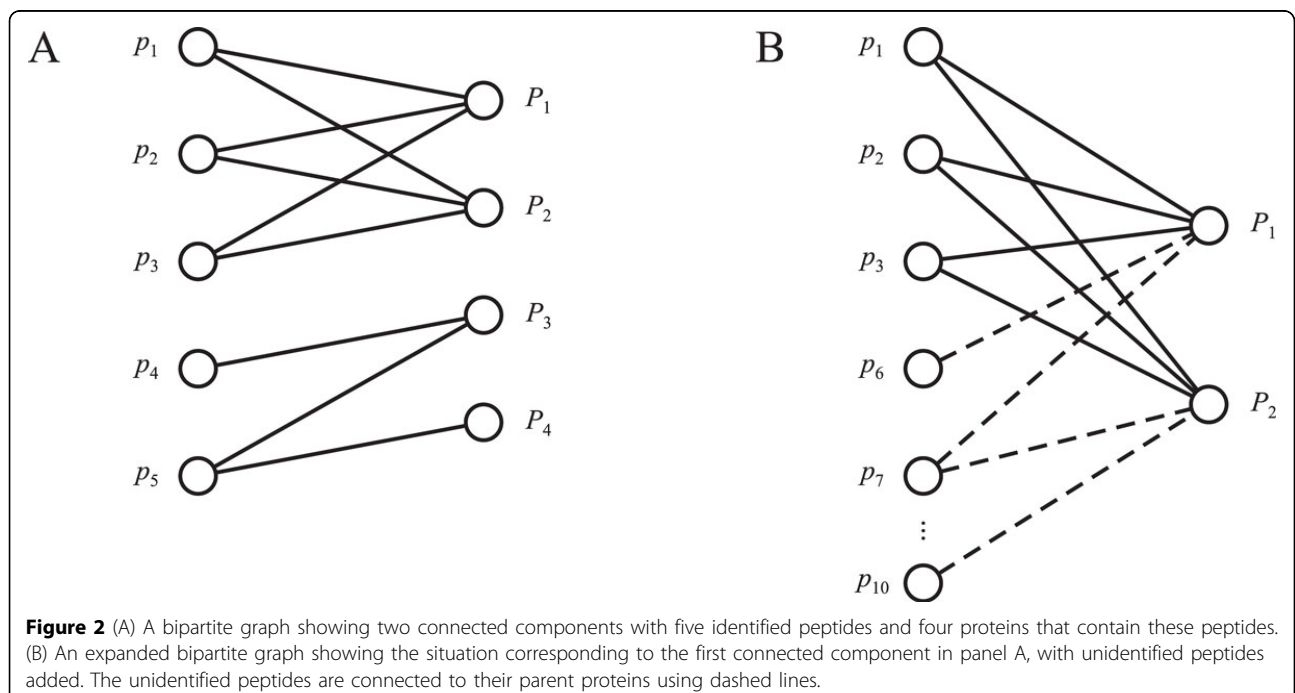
A

$p_1$

$P_1$

$p_2$

$P_2$

$p_3$

$P_3$

$p_4$

$P_4$

$p_5$

B

$p_1$

$p_2$

$P_1$

$p_3$

$p_6$

$P_2$

$p_7$

$\vdots$

$p_{10}$

**Figure 2** (A) A bipartite graph showing two connected components with five identified peptides and four proteins that contain these peptides. (B) An expanded bipartite graph showing the situation corresponding to the first connected component in panel A, with unidentified peptides added. The unidentified peptides are connected to their parent proteins using dashed lines.